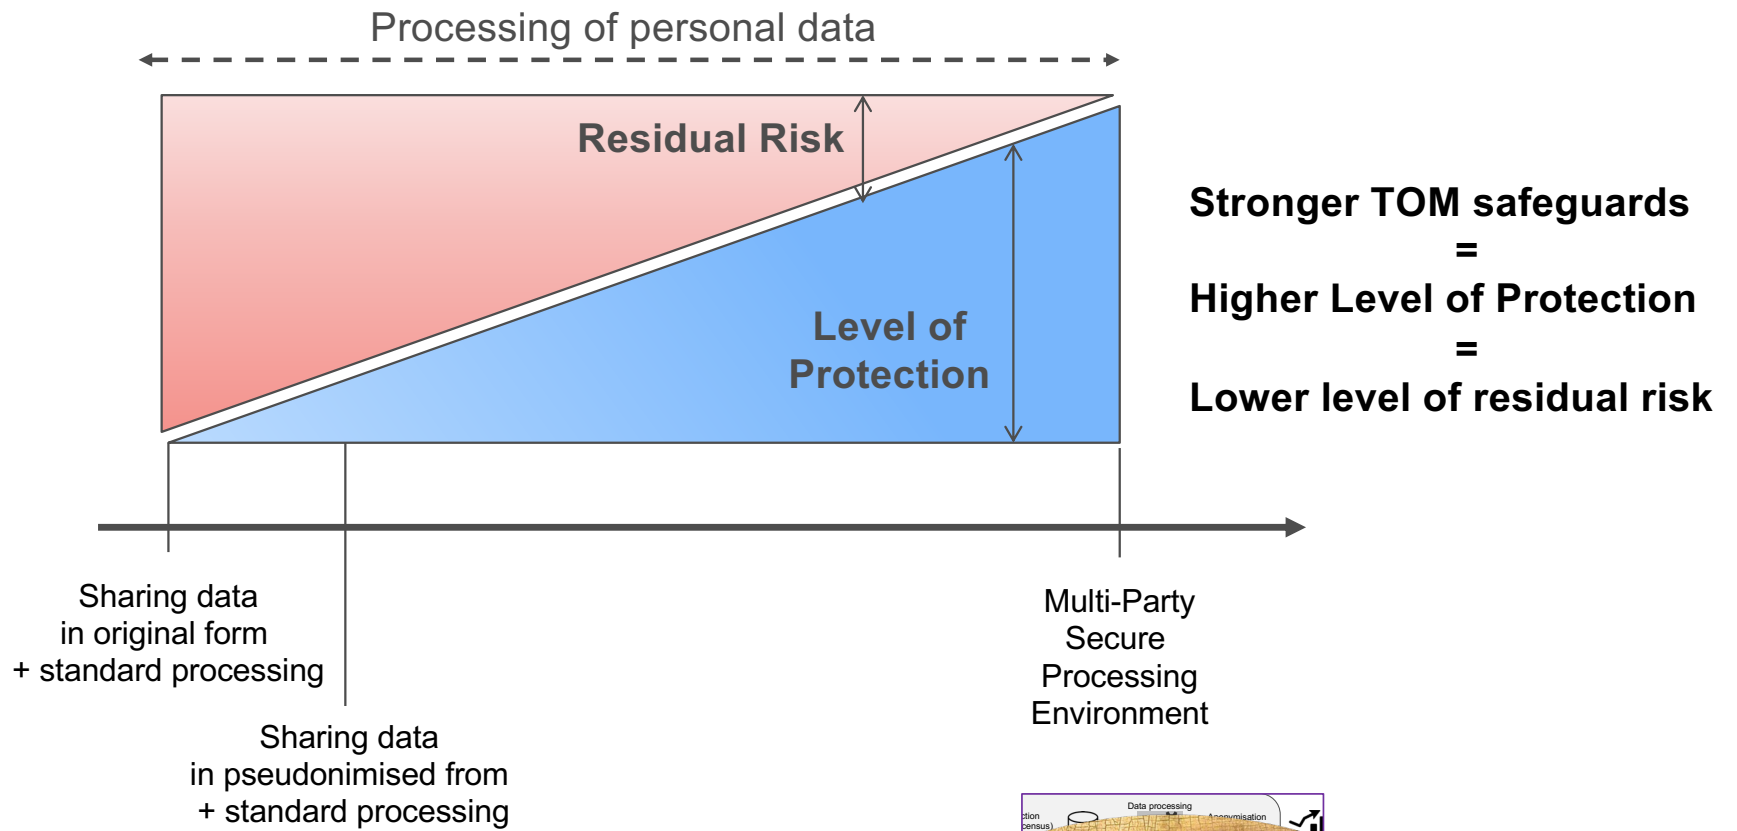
Processing of personal data

Residual Risk

Level of Protection

Stronger TOM safeguards
=
Higher Level of Protection
=
Lower level of residual risk

Sharing data in original form + standard processing

Sharing data in pseudonimised from + standard processing

Multi-Party Secure Processing Environment

Data processing
ction census)
Anonymisation